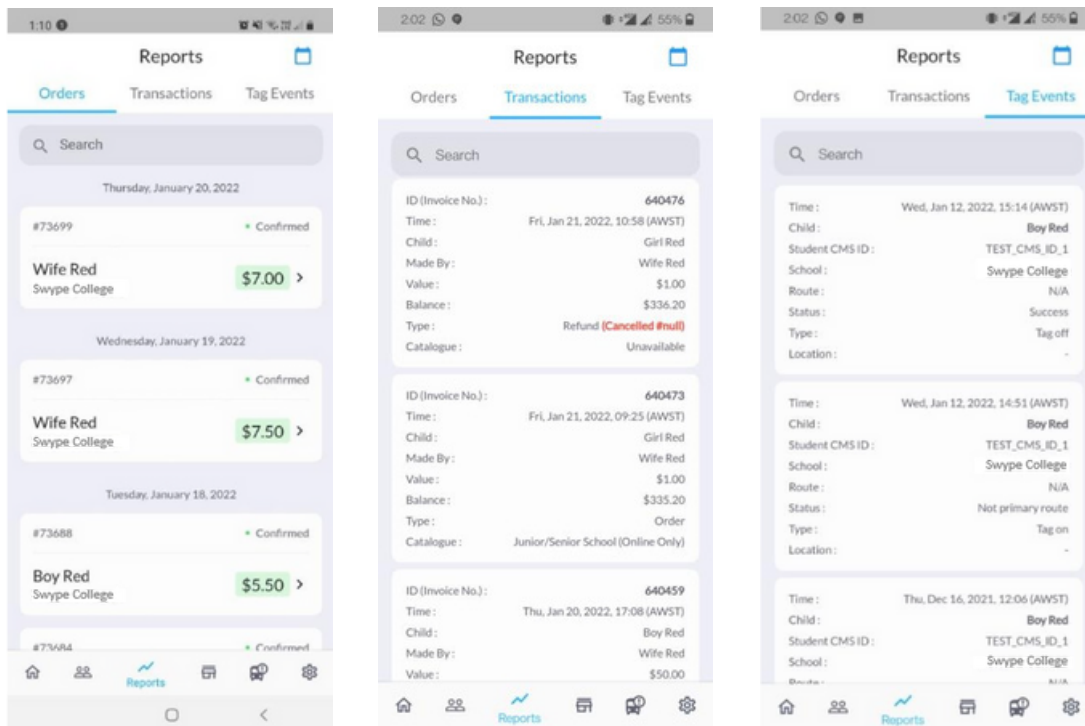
1:10

Reports

Orders Transactions Tag Events

Search

Thursday, January 20, 2022

#73699 • Confirmed

Wife Red
Swype College
$7.00 >

Wednesday, January 19, 2022

#73697 • Confirmed

Wife Red
Swype College
$7.50 >

Tuesday, January 18, 2022

#73688 • Confirmed

Boy Red
Swype College
$5.50 >

#73684 • Confirmed

Reports

2:02 55%

Reports

Orders Transactions Tag Events

Search

ID (Invoice No.) : 640476
Time : Fri, Jan 21, 2022, 10:58 (AWST)
Child : Girl Red
Made By : Wife Red
Value : $1.00
Balance : $336.20
Type : Refund (Cancelled #null)
Catalogue : Unavailable

ID (Invoice No.) : 640473
Time : Fri, Jan 21, 2022, 09:25 (AWST)
Child : Girl Red
Made By : Wife Red
Value : $1.00
Balance : $335.20
Type : Order
Catalogue : Junior/Senior School (Online Only)

ID (Invoice No.) : 640459
Time : Thu, Jan 20, 2022, 17:08 (AWST)
Child : Boy Red
Made By : Wife Red
Value : $50.00

Reports

2:02 55%

Reports

Orders Transactions Tag Events

Search

Time : Wed, Jan 12, 2022, 15:14 (AWST)
Child : Boy Red
Student CMS ID : TEST_CMS_ID_1
School : Swype College
Route : N/A
Status : Success
Type : Tag off
Location : -

Time : Wed, Jan 12, 2022, 14:51 (AWST)
Child : Boy Red
Student CMS ID : TEST_CMS_ID_1
School : Swype College
Route : N/A
Status : Not primary route
Type : Tag on
Location : -

Time : Thu, Dec 16, 2021, 12:06 (AWST)
Child : Boy Red
Student CMS ID : TEST_CMS_ID_1
School : Swype College
Route : N/A

Reports